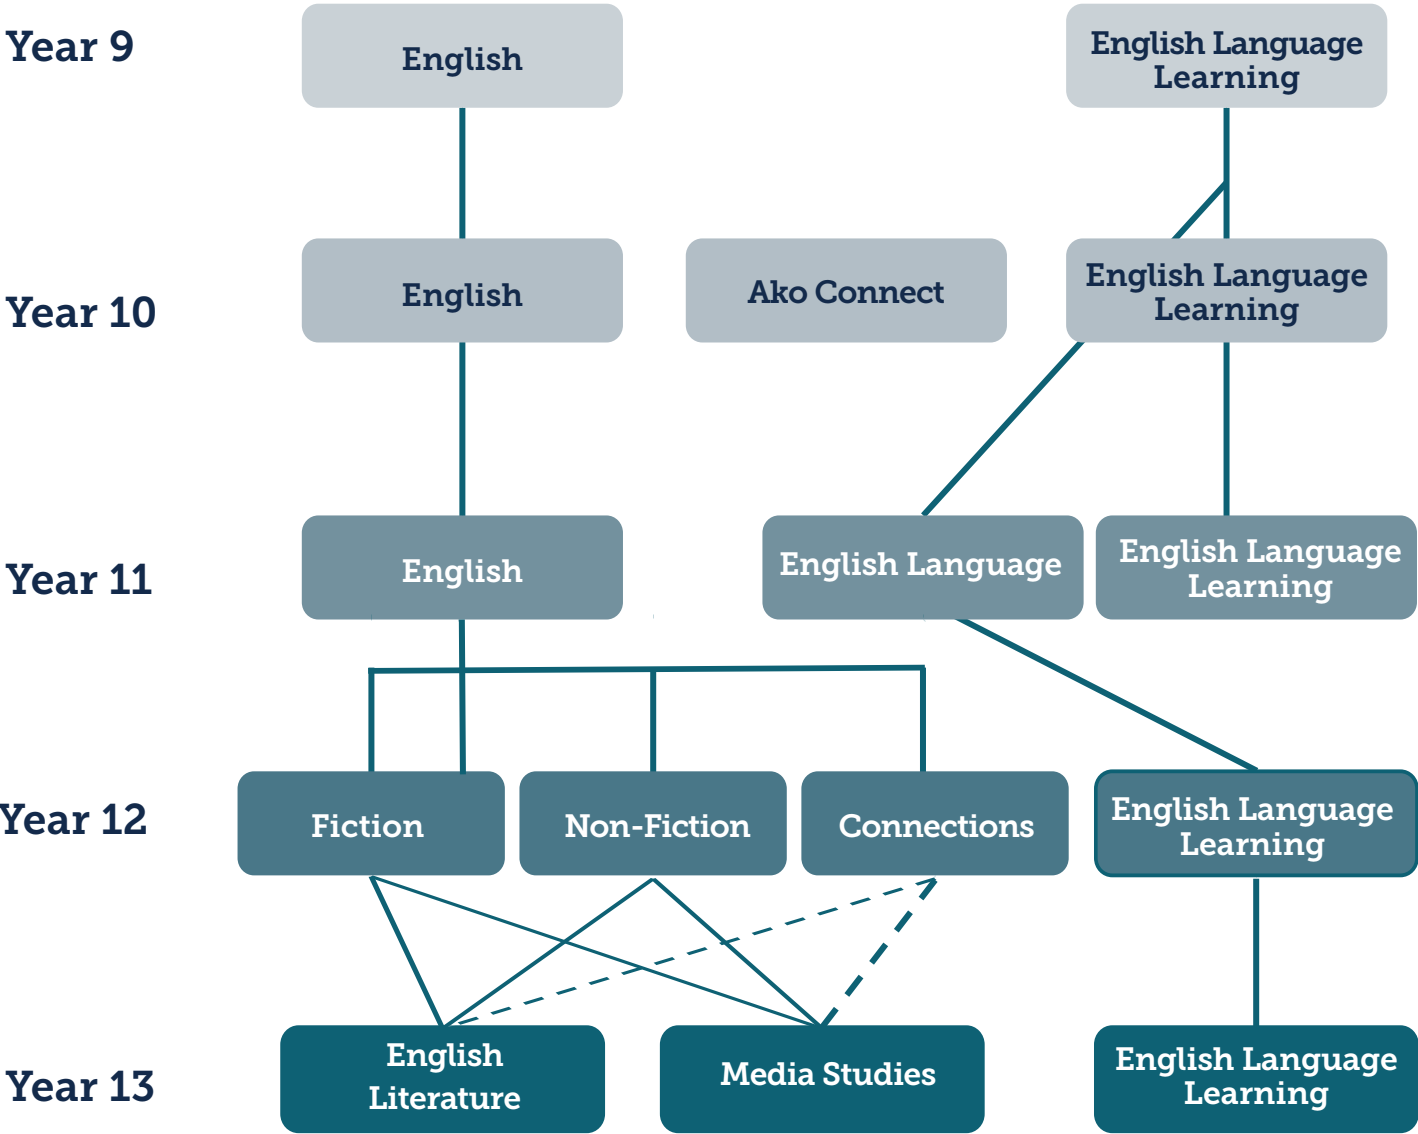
Year 9
English
English Language Learning

Year 10
English
Ako Connect
English Language Learning

Year 11
English
English Language
English Language Learning

Year 12
Fiction
Non-Fiction
Connections
English Language Learning

Year 13
English Literature
Media Studies
English Language Learning